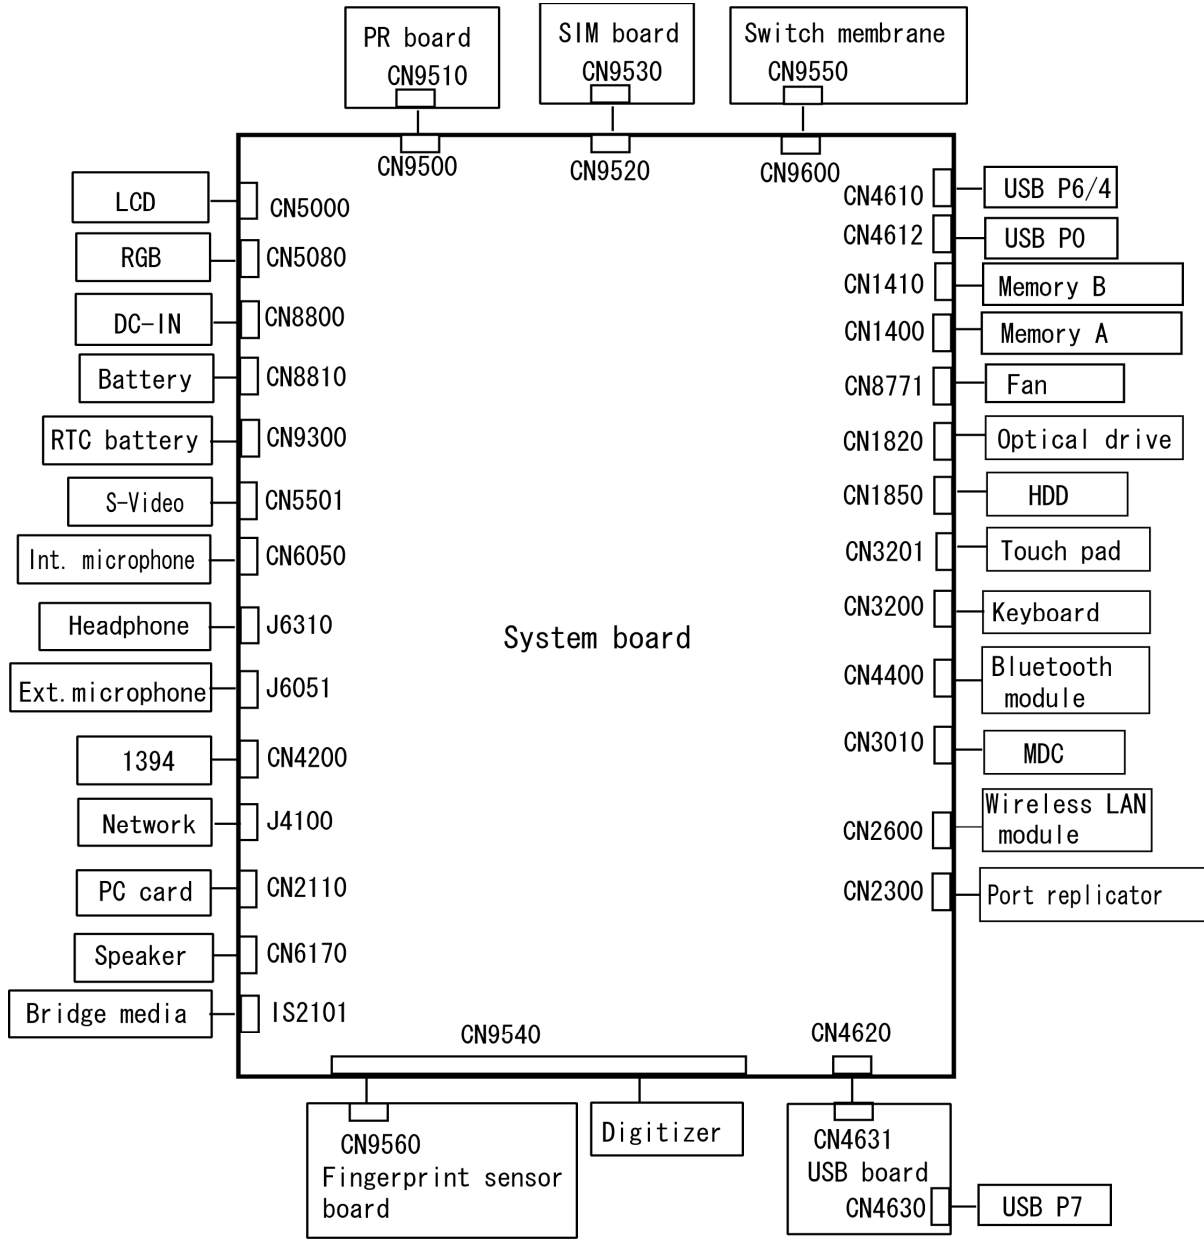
PR board
CN9510

SIM board
CN9530

Switch membrane
CN9550

CN9500
CN9520
CN9600

LCD
CN5000
RGB
CN5080
DC-IN
CN8800
Battery
CN8810
RTC battery
CN9300
S-Video
CN5501
Int. microphone
CN6050
Headphone
J6310
Ext.microphone
J6051
1394
CN4200
Network
J4100
PC card
CN2110
Speaker
CN6170
Bridge media
IS2101

System board

CN4610
USB P6/4
CN4612
USB P0
CN1410
Memory B
CN1400
Memory A
CN8771
Fan
CN1820
Optical drive
CN1850
HDD
CN3201
Touch pad
CN3200
Keyboard
CN4400
Bluetooth module
CN3010
MDC
CN2600
Wireless LAN module
CN2300
Port replicator

CN9540
CN4620

CN9560
Fingerprint sensor board

Digitizer

CN4631
USB board
CN4630
USB P7